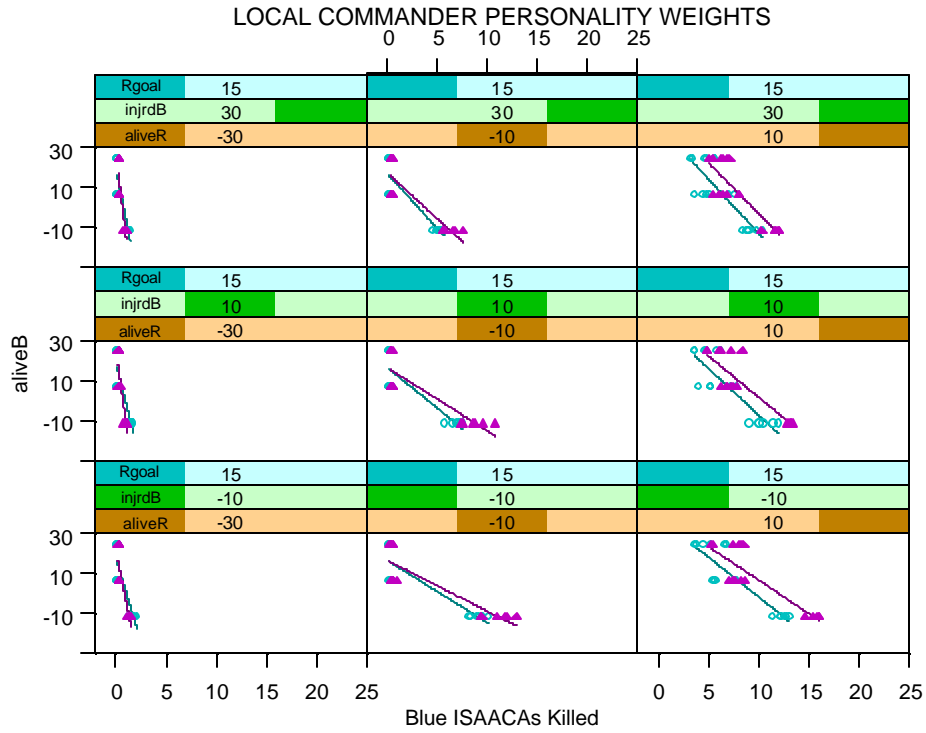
LOCAL COMMANDER PERSONALITY WEIGHTS

0 5 10 15 20 25

Rgoal 15
injrdB 30
aliveR -30

15
30
-10

15
30
10

30
10
-10

Rgoal 15
injrdB 10
aliveR -30

15
10
-10

15
10
10

aliveB

30
10
-10

Rgoal 15
injrdB -10
aliveR -30

15
-10
-10

15
-10
10

30
10
-10

0 5 10 15 20 25

0 5 10 15 20 25

Blue ISAACAs Killed